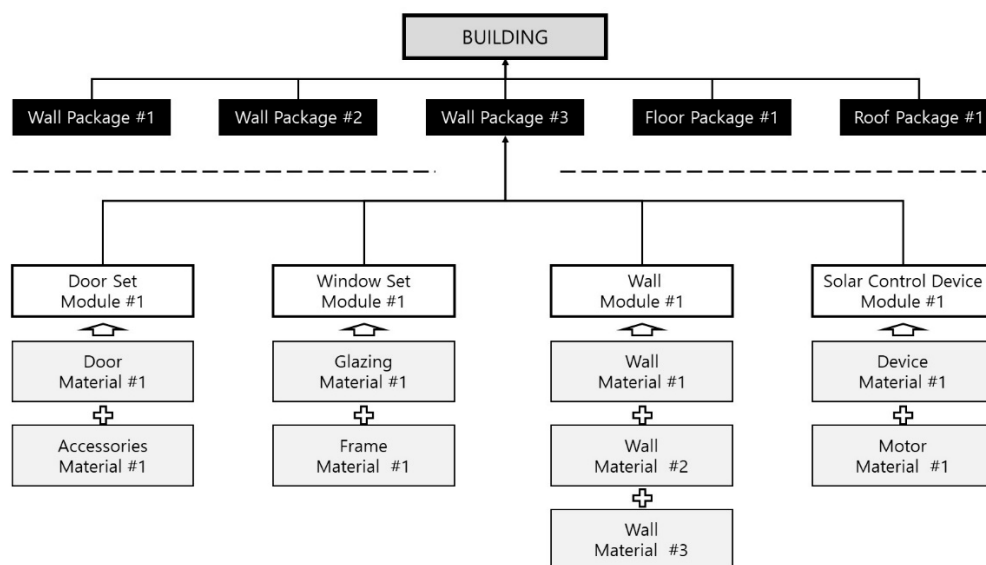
BUILDING

Wall Package #1

Wall Package #2

Wall Package #3

Floor Package #1

Roof Package #1

Door Set Module #1

Door Material #1

Accessories Material #1

Window Set Module #1

Glazing Material #1

Frame Material #1

Wall Module #1

Wall Material #1

Wall Material #2

Wall Material #3

Solar Control Device Module #1

Device Material #1

Motor Material #1